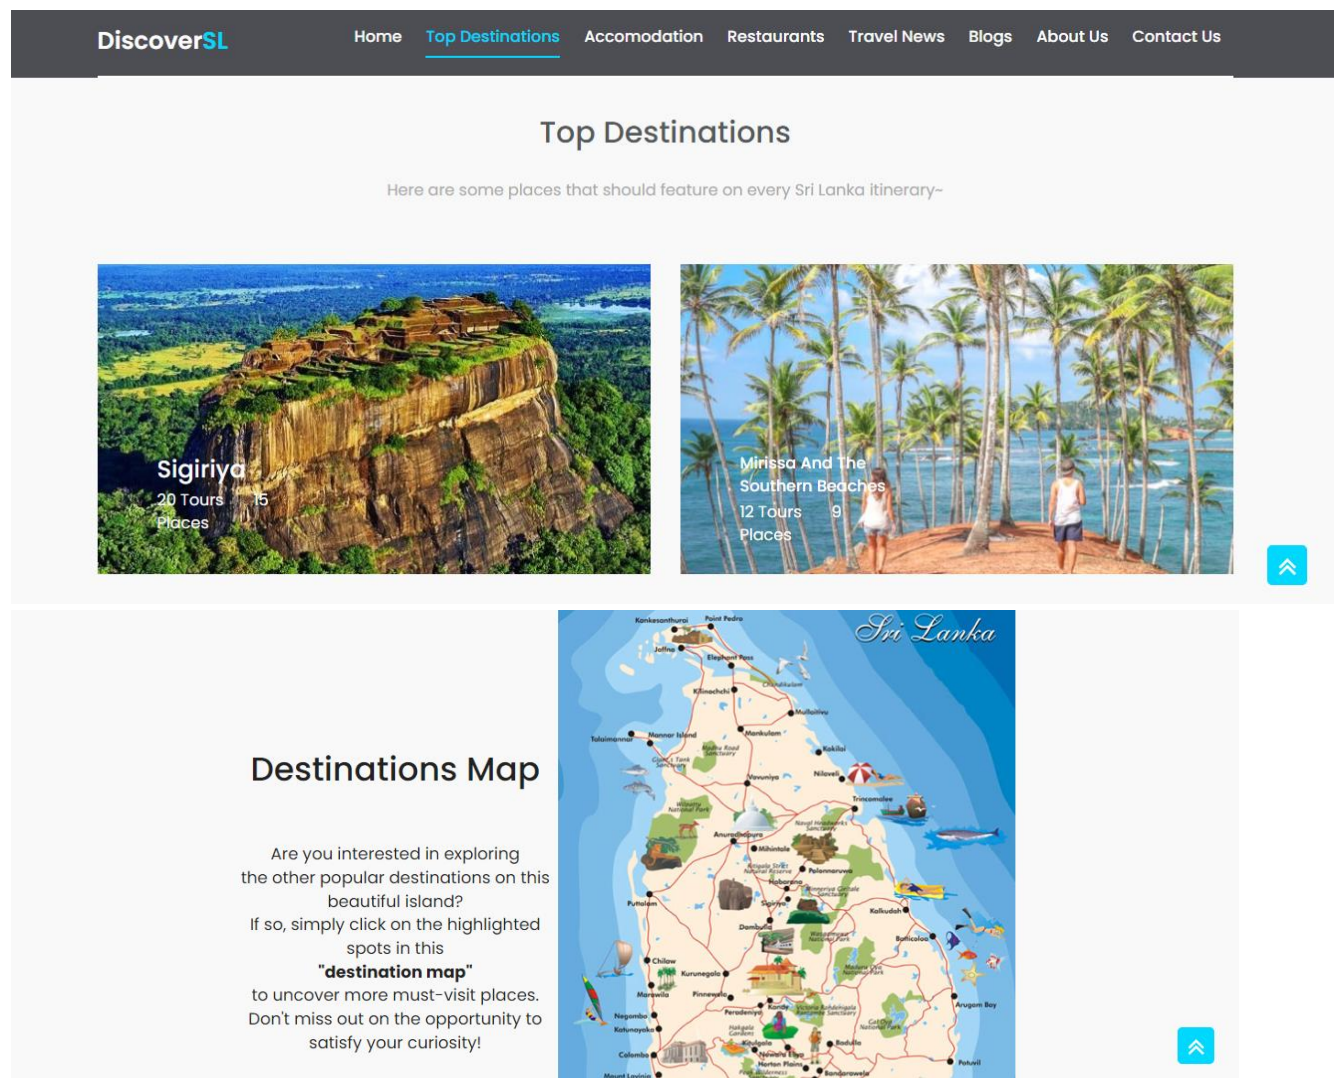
DiscoverSL

Home Top Destinations Accomodation Restaurants Travel News Blogs About Us Contact Us

Top Destinations

Here are some places that should feature on every Sri Lanka itinerary~

Sigiriya
20 Tours 15 Places

Mirissa And The Southern Beaches
12 Tours 9 Places

Destinations Map

Are you interested in exploring the other popular destinations on this beautiful island?
If so, simply click on the highlighted spots in this
"destination map"
to uncover more must-visit places.
Don't miss out on the opportunity to satisfy your curiosity!

Sri Lanka

Kankesanthurai Point Pedro Jaffna Elephant Pass Kilinochchi Mullaitivu Talaimannar Mannar Island Mankulam Madhu Road Sanctuary Giant's Tank Sanctuary Vavuniya Kokilai Nilaveli Wilpattu National Park Trincomalee Anuradhapura Mihintale Ritigala Strict Natural Reserve Polonnaruwa Habarana Minneriya Giritale Sanctuary Puttalam Sigiriya Kalkudah Dambulla Wasgamuwa National Park Batticaloa Chilaw Kurunegala Maduru Oya National Park Marawila Pinnawela Negombo Katunayake Peradeniya Kandy Victoria Randenigala Rantambe Sanctuary Gal Oya National Park Arugam Bay Colombo Hakgala Gardens Kitulgala Nuwara Eliya Badulla Horton Plains Mount Lavinia Bandarawela Pottuvil